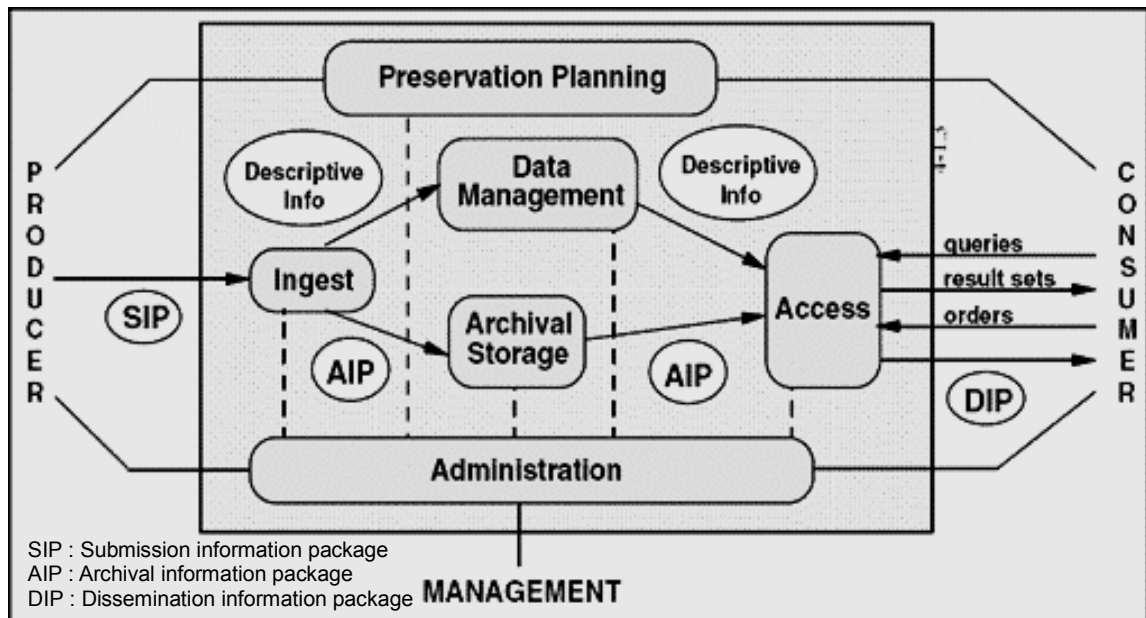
Preservation Planning

P
R
O
D
U
C
E
R

SIP

Descriptive Info

Ingest

AIP

Data Management

Archival Storage

Descriptive Info

AIP

Access

queries
result sets
orders

DIP

C
O
N
S
U
M
E
R

Administration

SIP : Submission information package
AIP : Archival information package
DIP : Dissemination information package

MANAGEMENT